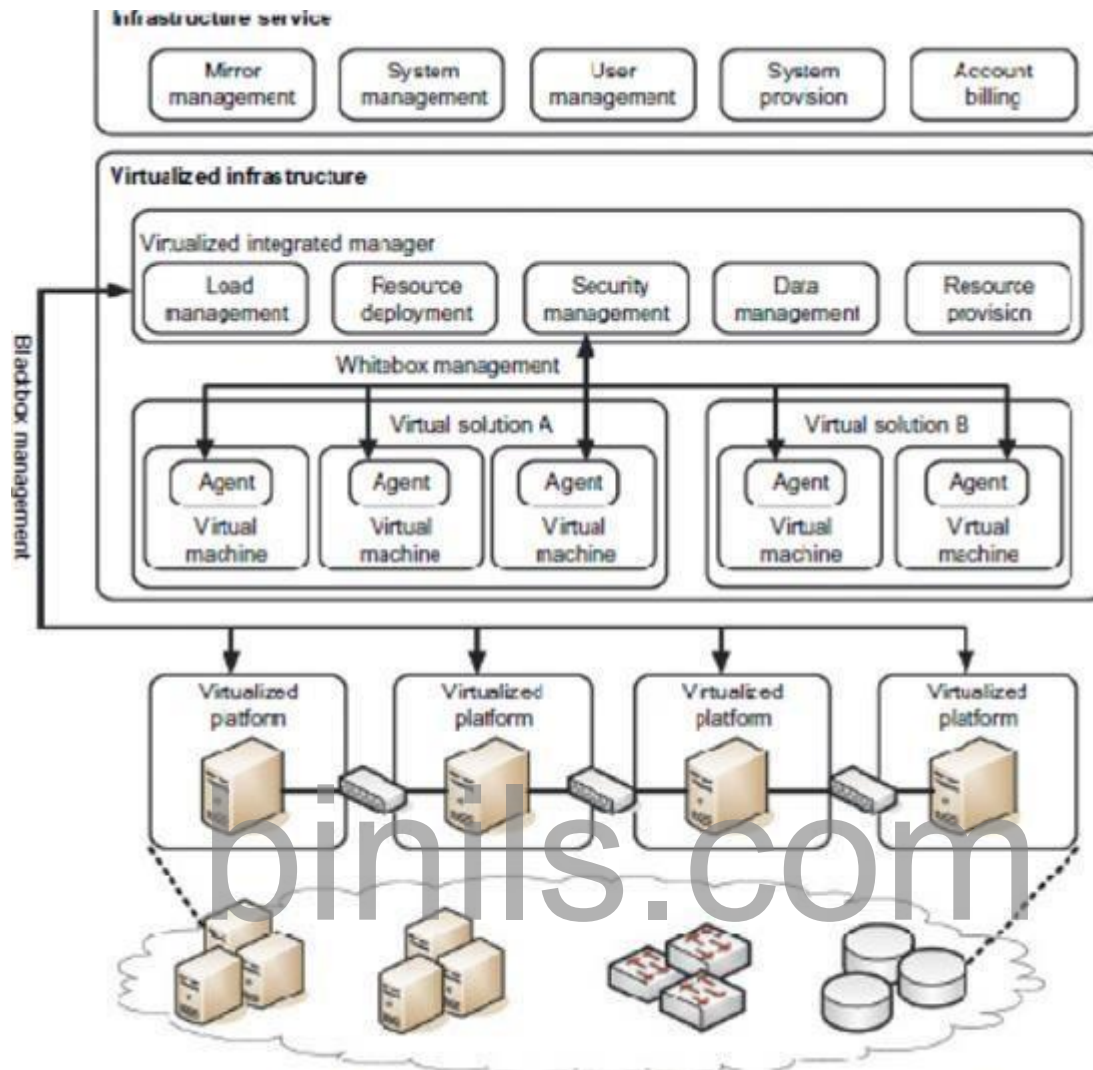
Infrastructure service

Mirror management

System management

User management

System provision

Account billing

Virtualized infrastructure

Virtualized integrated manager

Load management

Resource deployment

Security management

Data management

Resource provision

Whitebox management

Blackbox management

Virtual solution A

Agent
Virtual machine

Agent
Virtual machine

Agent
Virtual machine

Virtual solution B

Agent
Virtual machine

Agent
Virtual machine

Virtualized platform

Virtualized platform

Virtualized platform

Virtualized platform

binils.com